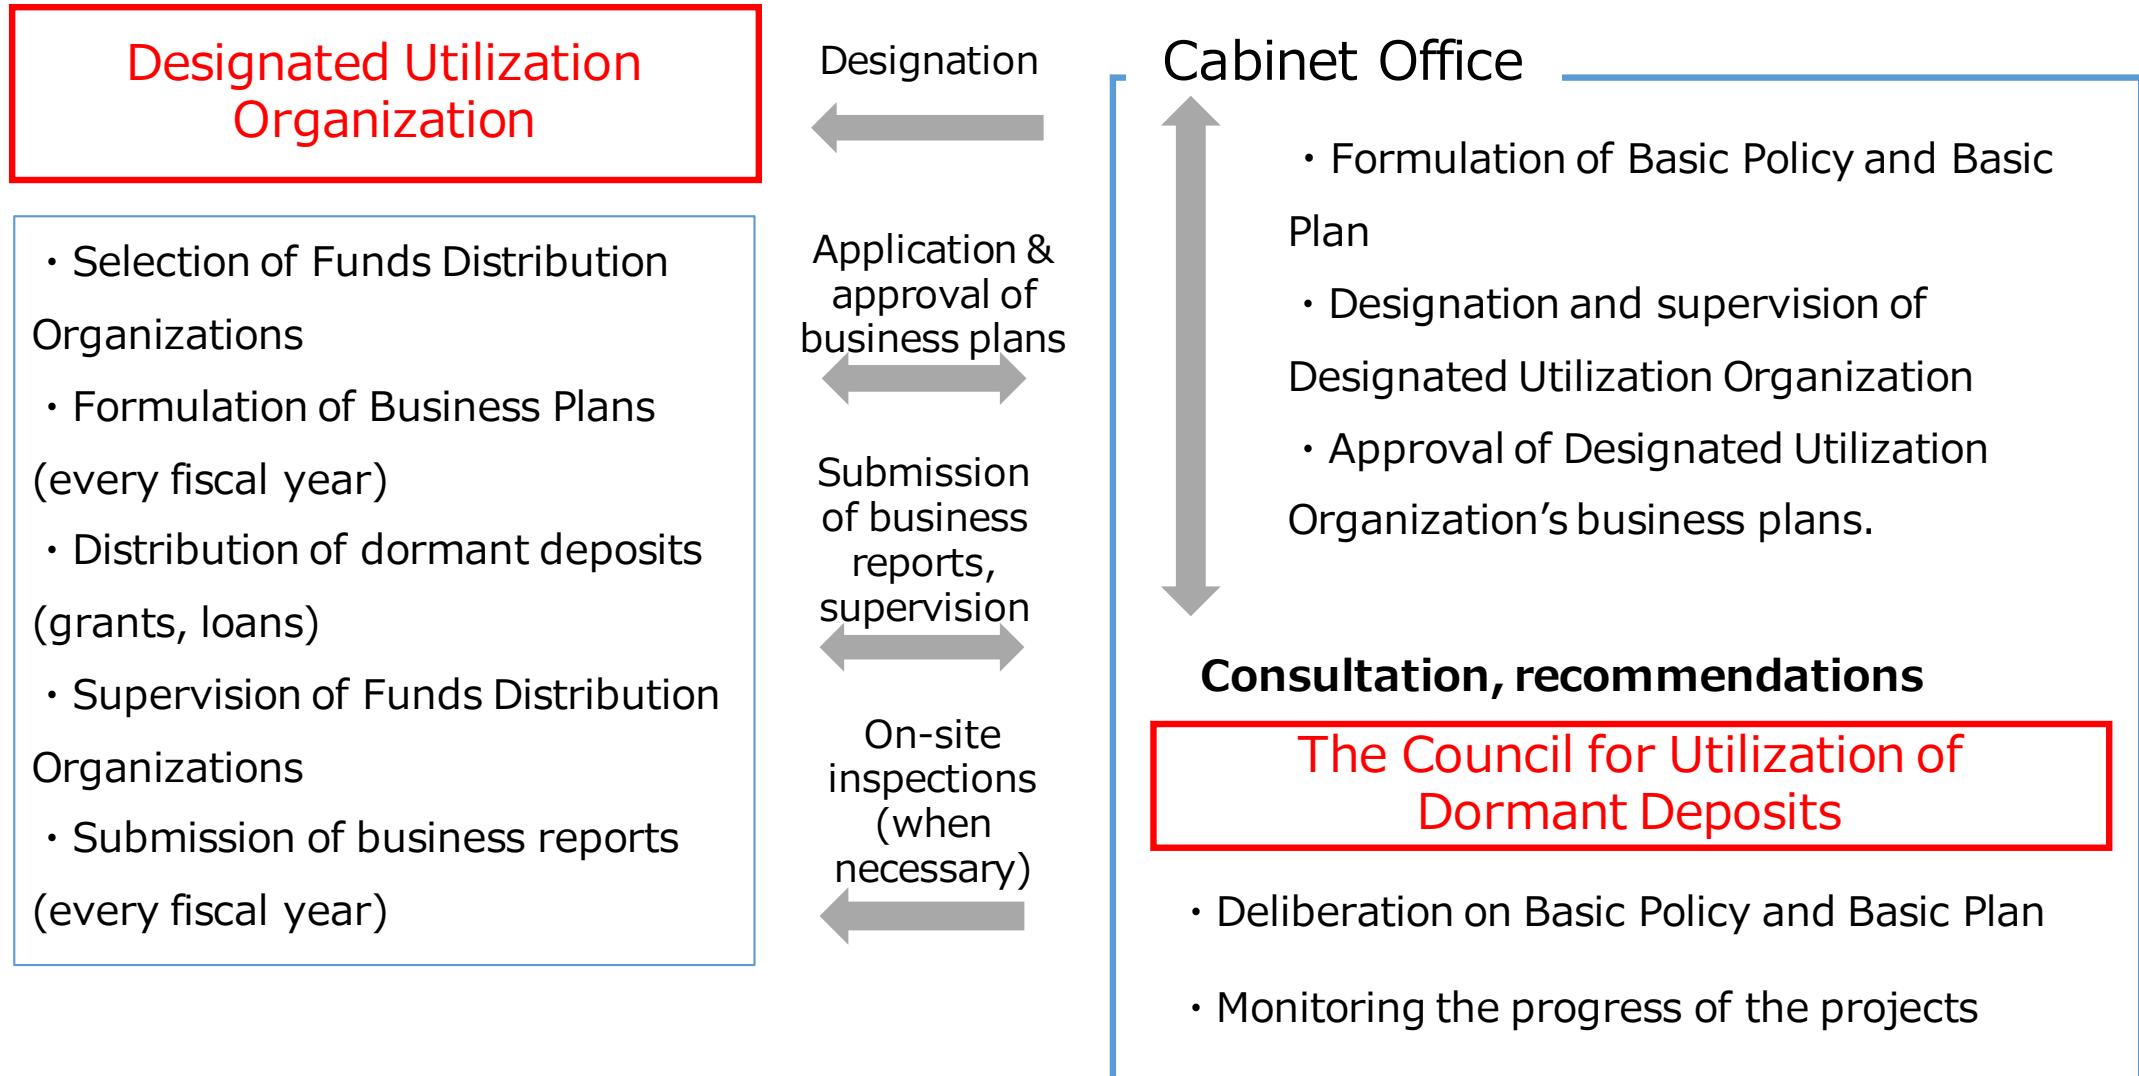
Designated Utilization Organization

・Selection of Funds Distribution Organizations
・Formulation of Business Plans (every fiscal year)
・Distribution of dormant deposits (grants, loans)
・Supervision of Funds Distribution Organizations
・Submission of business reports (every fiscal year)

Designation

Application & approval of business plans

Submission of business reports, supervision

On-site inspections (when necessary)

Cabinet Office

・Formulation of Basic Policy and Basic Plan
・Designation and supervision of Designated Utilization Organization
・Approval of Designated Utilization Organization's business plans.

Consultation, recommendations

The Council for Utilization of Dormant Deposits

・Deliberation on Basic Policy and Basic Plan
・Monitoring the progress of the projects